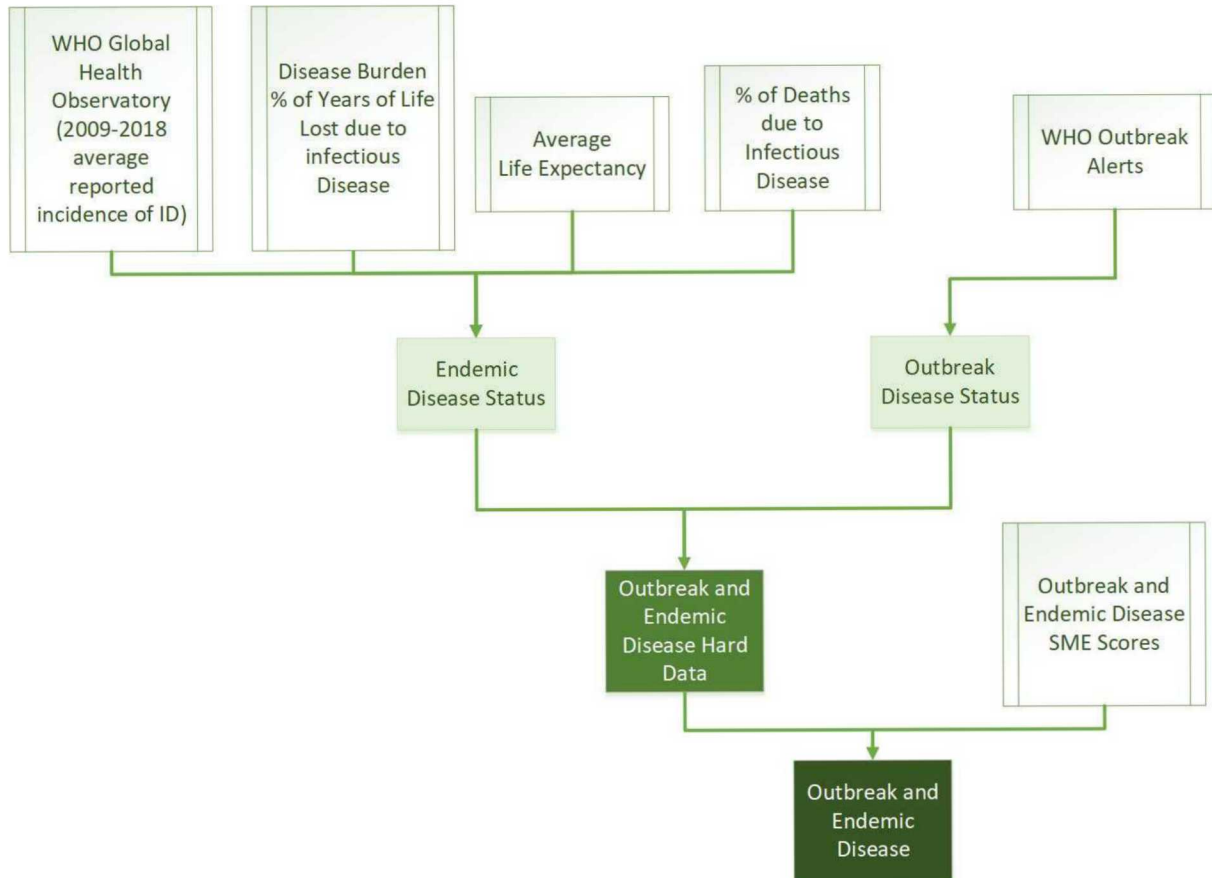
WHO Global Health Observatory (2009-2018 average reported incidence of ID)

Disease Burden % of Years of Life Lost due to infectious Disease

Average Life Expectancy

% of Deaths due to Infectious Disease

WHO Outbreak Alerts

Endemic Disease Status

Outbreak Disease Status

Outbreak and Endemic Disease Hard Data

Outbreak and Endemic Disease SME Scores

Outbreak and Endemic Disease